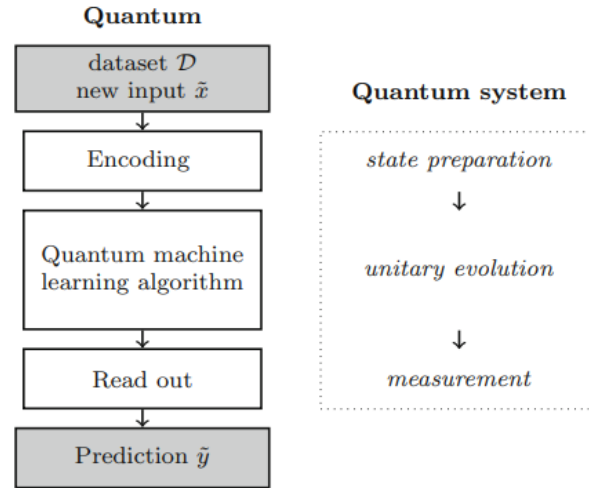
Quantum

dataset $\mathcal{D}$
new input $\tilde{x}$

Encoding

Quantum machine learning algorithm

Read out

Prediction $\tilde{y}$

Quantum system

state preparation

↓

unitary evolution

↓

measurement